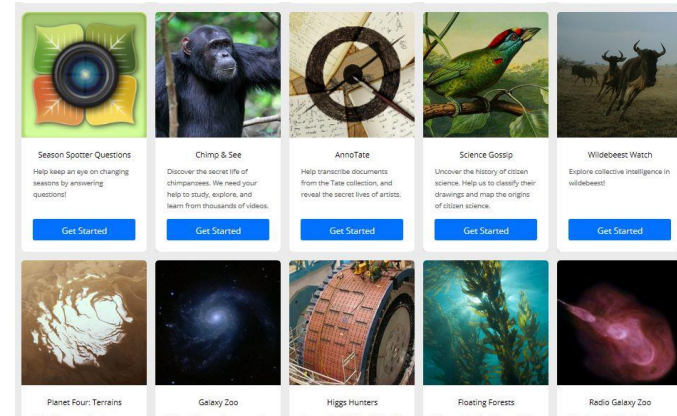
Season Spotter Questions

Help keep an eye on changing seasons by answering questions!

Get Started

Chimp & See

Discover the secret life of chimpanzees. We need your help to study, explore, and learn from thousands of videos.

Get Started

AnnoTate

Help transcribe documents from the Tate collection, and reveal the secret lives of artists.

Get Started

Science Gossip

Uncover the history of citizen science. Help us to classify their drawings and map the origins of citizen science.

Get Started

Wildebeest Watch

Explore collective intelligence in wildebeest!

Get Started

Planet Four: Terrains

Galaxy Zoo

Higgs Hunters

Floating Forests

Radio Galaxy Zoo